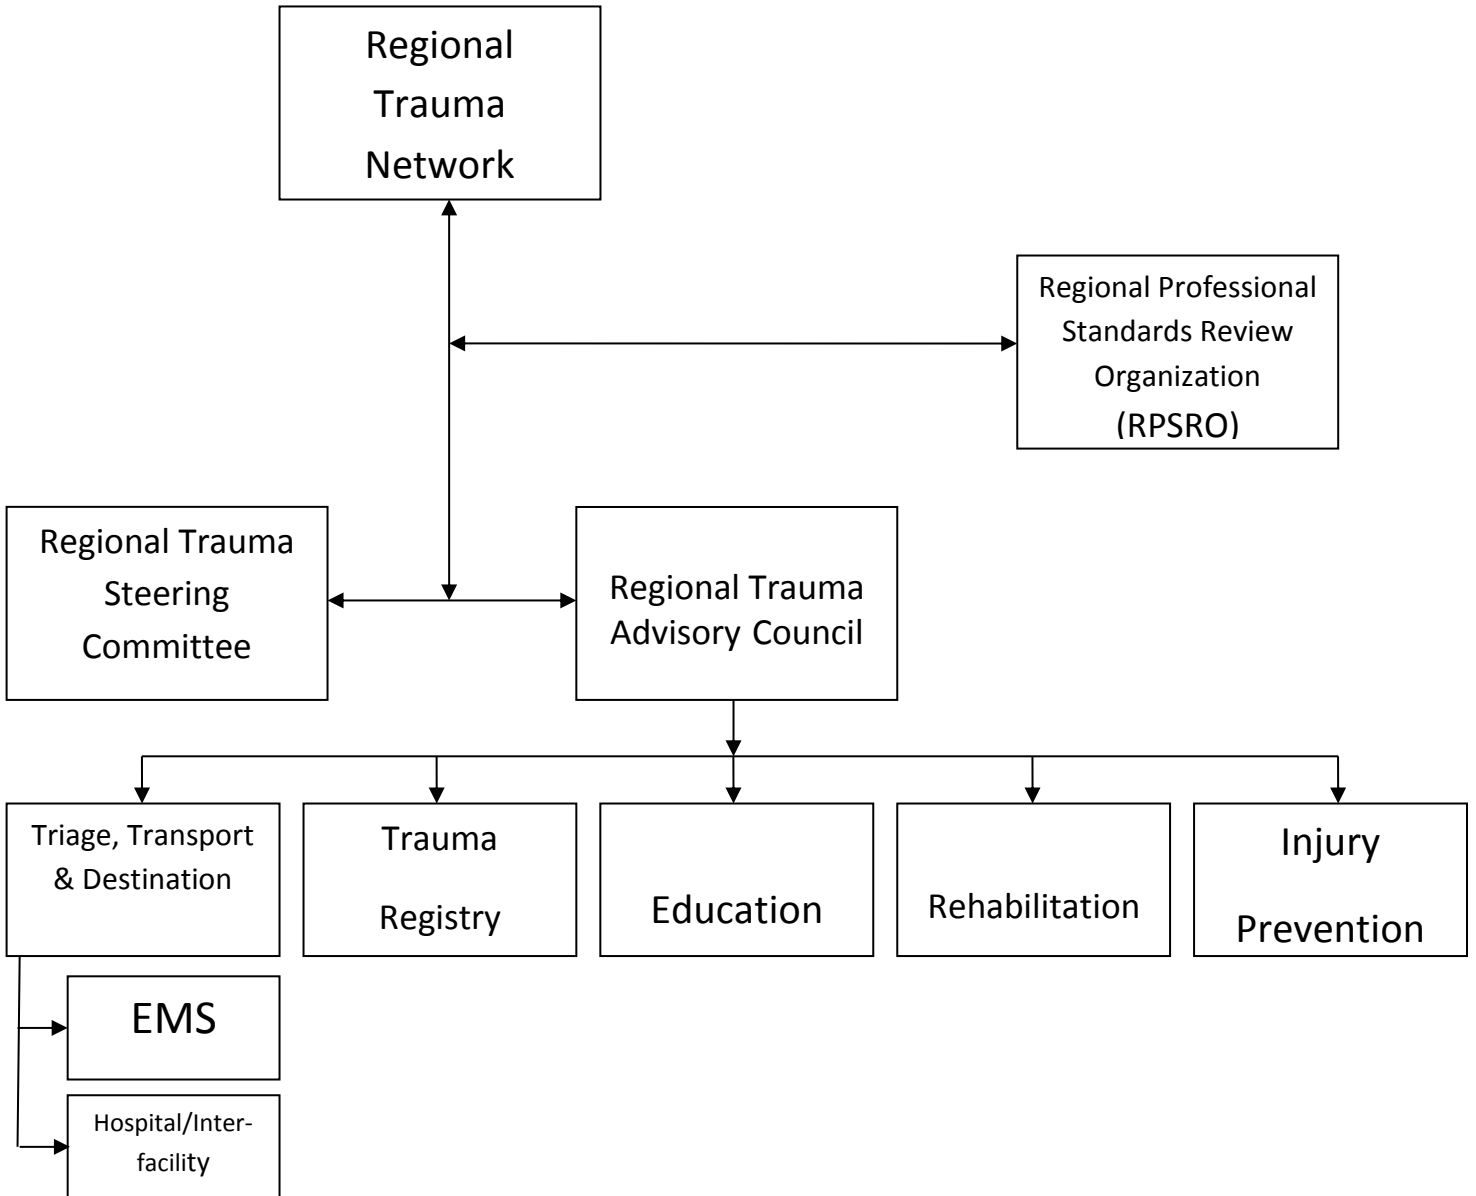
Regional Trauma Network

Regional Professional Standards Review Organization (RPSRO)

Regional Trauma Steering Committee

Regional Trauma Advisory Council

Triage, Transport & Destination

Trauma Registry

Education

Rehabilitation

Injury Prevention

EMS

Hospital/Interfacility